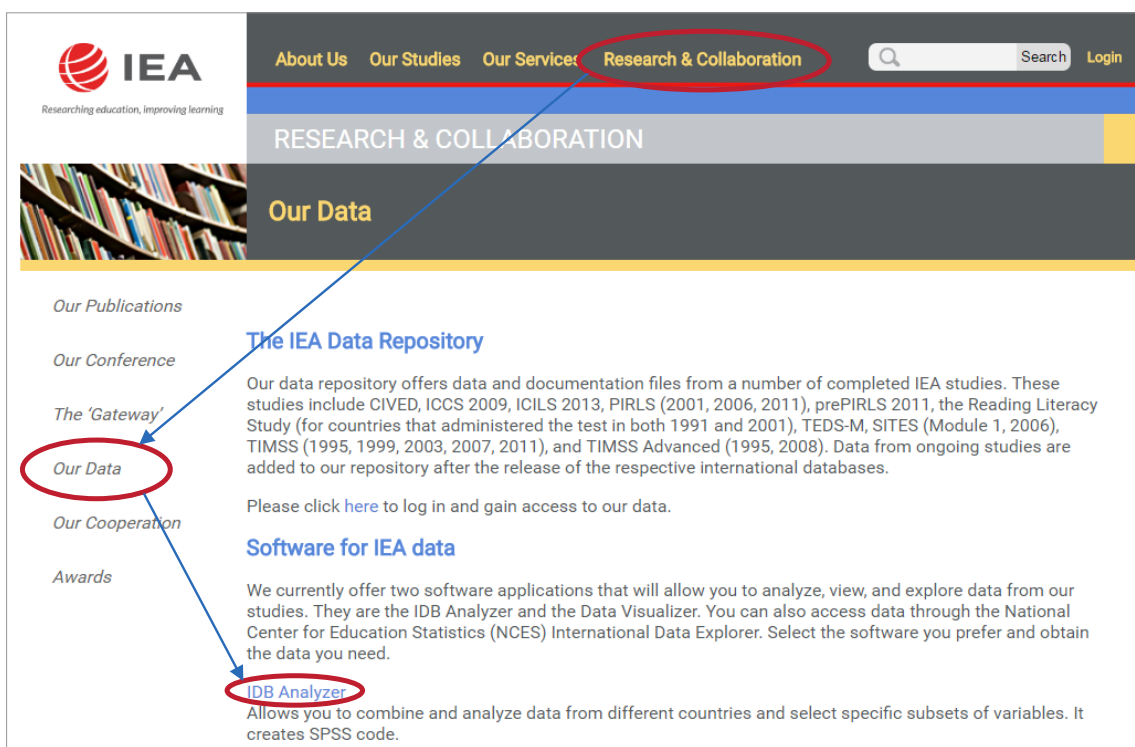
IEA
Researching education, improving learning

About Us Our Studies Our Services Research & Collaboration Search Login

RESEARCH & COLLABORATION

Our Data

Our Publications
Our Conference
The 'Gateway'
Our Data
Our Cooperation
Awards

The IEA Data Repository

Our data repository offers data and documentation files from a number of completed IEA studies. These studies include CIVED, ICCS 2009, ICILS 2013, PIRLS (2001, 2006, 2011), prePIRLS 2011, the Reading Literacy Study (for countries that administered the test in both 1991 and 2001), TEDS-M, SITES (Module 1, 2006), TIMSS (1995, 1999, 2003, 2007, 2011), and TIMSS Advanced (1995, 2008). Data from ongoing studies are added to our repository after the release of the respective international databases.

Please click here to log in and gain access to our data.

Software for IEA data

We currently offer two software applications that will allow you to analyze, view, and explore data from our studies. They are the IDB Analyzer and the Data Visualizer. You can also access data through the National Center for Education Statistics (NCES) International Data Explorer. Select the software you prefer and obtain the data you need.

IDB Analyzer
Allows you to combine and analyze data from different countries and select specific subsets of variables. It creates SPSS code.